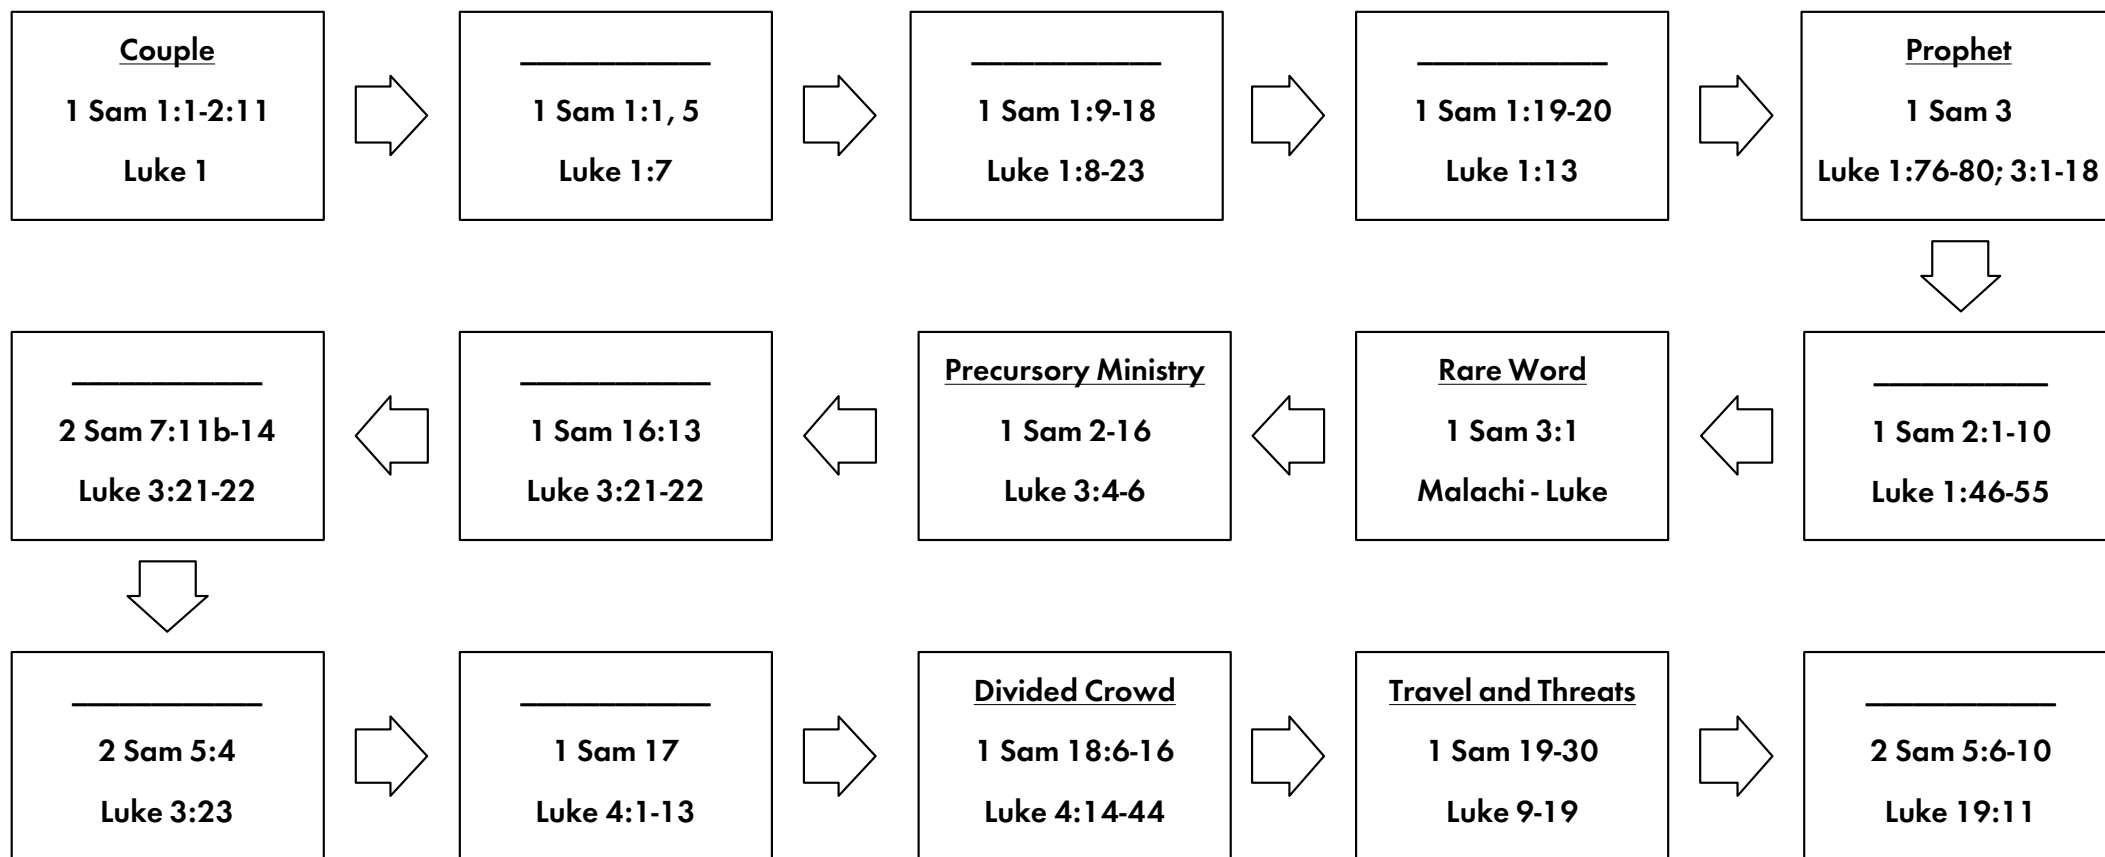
Couple
1 Sam 1:1-2:11
Luke 1

___________
1 Sam 1:1, 5
Luke 1:7

___________
1 Sam 1:9-18
Luke 1:8-23

___________
1 Sam 1:19-20
Luke 1:13

Prophet
1 Sam 3
Luke 1:76-80; 3:1-18

___________
1 Sam 2:1-10
Luke 1:46-55

Rare Word
1 Sam 3:1
Malachi - Luke

Precursory Ministry
1 Sam 2-16
Luke 3:4-6

___________
1 Sam 16:13
Luke 3:21-22

___________
2 Sam 7:11b-14
Luke 3:21-22

___________
2 Sam 5:4
Luke 3:23

___________
1 Sam 17
Luke 4:1-13

Divided Crowd
1 Sam 18:6-16
Luke 4:14-44

Travel and Threats
1 Sam 19-30
Luke 9-19

___________
2 Sam 5:6-10
Luke 19:11